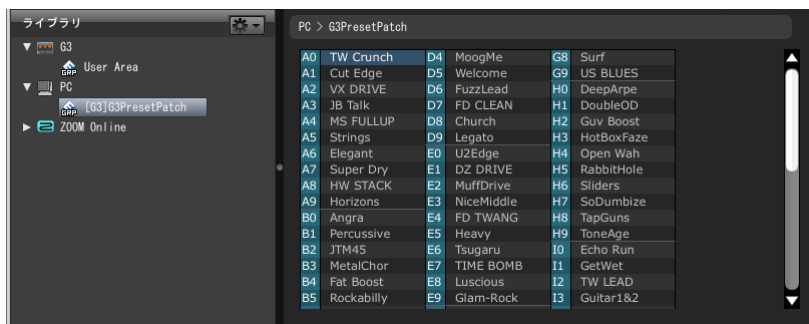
ライブラリ

G3
User Area
PC
[G3]G3PresetPatch
ZOOM Online

PC > G3PresetPatch

| | | | | | |
|---|---|---|---|---|---|
| A0 | TW Crunch | D4 | MoogMe | G8 | Surf |
| A1 | Cut Edge | D5 | Welcome | G9 | US BLUES |
| A2 | VX DRIVE | D6 | FuzzLead | H0 | DeepArpe |
| A3 | JB Talk | D7 | FD CLEAN | H1 | DoubleOD |
| A4 | MS FULLUP | D8 | Church | H2 | Guv Boost |
| A5 | Strings | D9 | Legato | H3 | HotBoxFaze |
| A6 | Elegant | E0 | U2Edge | H4 | Open Wah |
| A7 | Super Dry | E1 | DZ DRIVE | H5 | RabbitHole |
| A8 | HW STACK | E2 | MuffDrive | H6 | Sliders |
| A9 | Horizons | E3 | NiceMiddle | H7 | SoDumbize |
| B0 | Angra | E4 | FD TWANG | H8 | TapGuns |
| B1 | Percussive | E5 | Heavy | H9 | ToneAge |
| B2 | JTM45 | E6 | Tsugaru | I0 | Echo Run |
| B3 | MetalChor | E7 | TIME BOMB | I1 | GetWet |
| B4 | Fat Boost | E8 | Luscious | I2 | TW LEAD |
| B5 | Rockabilly | E9 | Glam-Rock | I3 | Guitar1&2 |